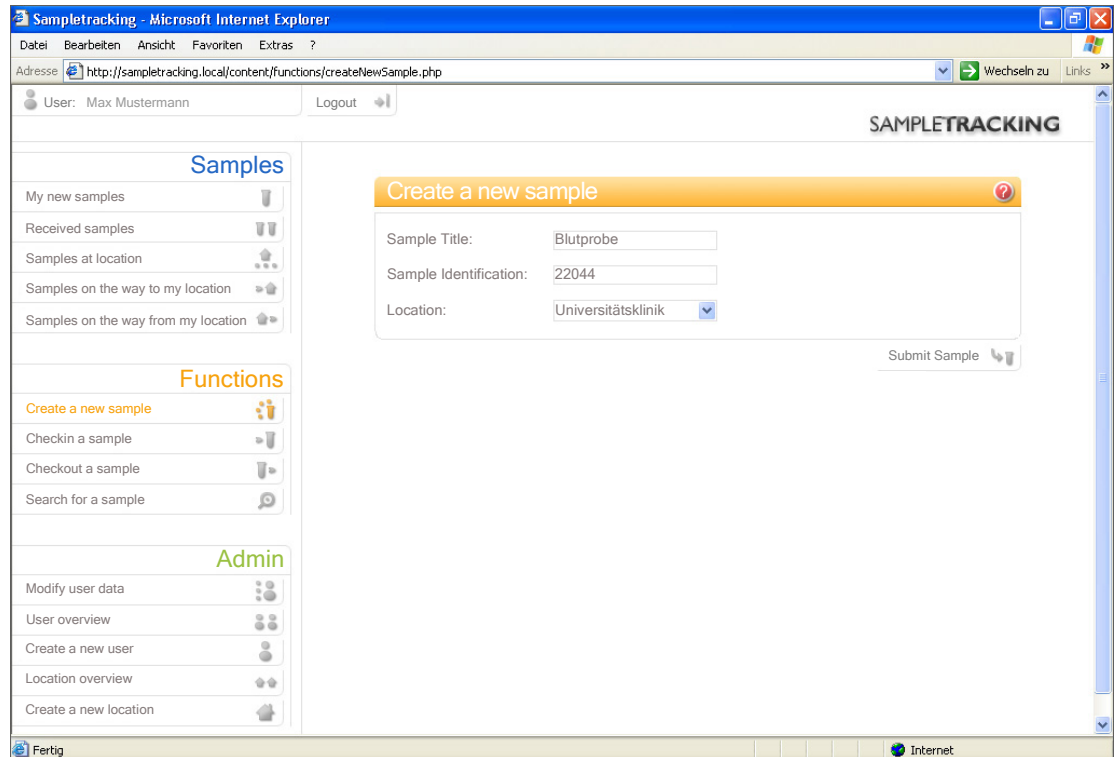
Sampletracking - Microsoft Internet Explorer

Datei Bearbeiten Ansicht Favoriten Extras ?

Adresse http://sampletracking.local/content/functions/createNewSample.php Wechseln zu Links

User: Max Mustermann

Logout

SAMPLETRACKING

Samples

My new samples

Received samples

Samples at location

Samples on the way to my location

Samples on the way from my location

Functions

Create a new sample

Checkin a sample

Checkout a sample

Search for a sample

Admin

Modify user data

User overview

Create a new user

Location overview

Create a new location

Create a new sample

Sample Title: Blutprobe

Sample Identification: 22044

Location: Universitätsklinik

Submit Sample

Fertig

Internet